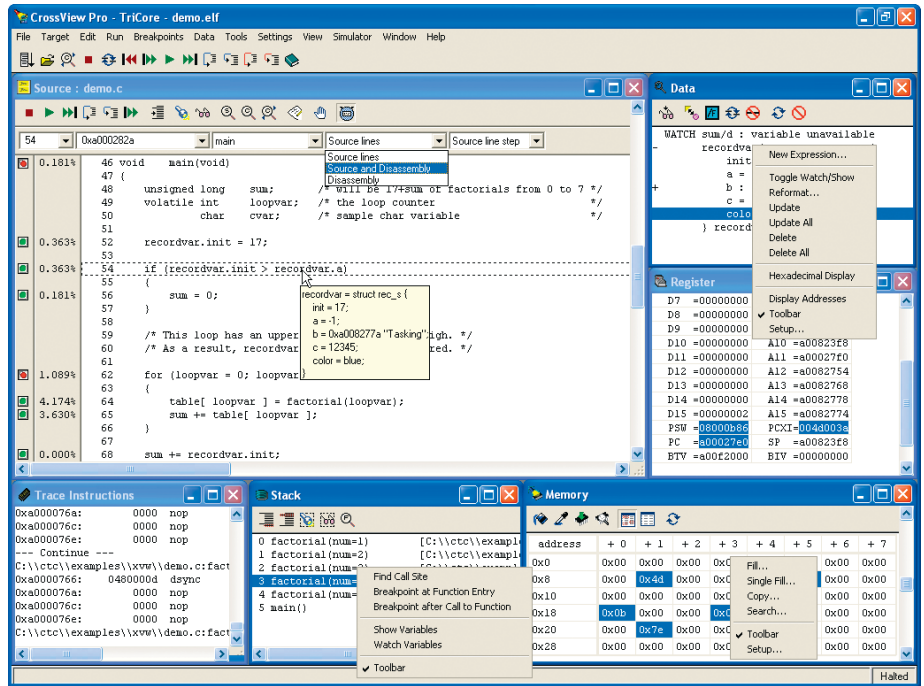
CrossView Pro - TriCore - demo.elf

File Target Edit Run Breakpoints Data Tools Settings View Simulator Window Help

Source : demo.c

54 | 0xa000282a | main | Source lines | Source line step

Source lines
Source and Disassembly
Disassembly

0.181% 46 void main(void)
47 {
48 unsigned long sum; /* will be 1+sum of factorials from 0 to 7 */
49 volatile int loopvar; /* the loop counter
50 char cvar; /* sample char variable */
51
0.363% 52 recordvar.init = 17;
53
0.363% 54 if (recordvar.init > recordvar.a)
55 {
0.181% 56 sum = 0;
57 }
58
59 /* This loop has an upper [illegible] high. */
60 /* As a result, recordvar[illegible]red. */
61
1.089% 62 for (loopvar = 0; loopvar
63 {
4.174% 64 table[ loopvar ] = factorial(loopvar);
3.630% 65 sum += table[ loopvar ];
66 }
67
0.000% 68 sum += recordvar.init;

recordvar = struct rec_s {
init = 17;
a = -1;
b = 0xa008277a "Tasking";
c = 12345;
color = blue;
}

Data

WATCH sum/d : variable unavailable
- recordva
init
a =
+ b :
c =
colo
} record

New Expression...
Toggle Watch/Show
Reformat...
Update
Update All
Delete
Delete All
Hexadecimal Display
Display Addresses
Toolbar
Setup...

Register

D7 =00000000
D8 =00000000
D9 =00000000
D10 =00000000 A10 =a00823f8
D11 =00000000 A11 =a00027f0
D12 =00000000 A12 =a0082754
D13 =00000000 A13 =a0082768
D14 =00000000 A14 =a0082778
D15 =00000002 A15 =a0082774
PSW =08000b86 PCXI=004d003a
PC =a00027e0 SP =a00823f8
BTV =a00f2000 BIV =00000000

Trace Instructions

0xa000076a: 0000 nop
0xa000076c: 0000 nop
0xa000076e: 0000 nop
--- Continue ---
C:\\ctc\\examples\\xvw\\demo.c:fact
0xa0000766: 0480000d dsync
0xa000076a: 0000 nop
0xa000076c: 0000 nop
0xa000076e: 0000 nop
C:\\ctc\\examples\\xvw\\demo.c:fact

Stack

0 factorial(num=1) [C:\\ctc\\example
1 factorial(num=2) [C:\\ctc\\example
2 factorial(num=3) [C:\\ctc\\example
3 factorial(num=
4 factorial(num=
5 main()

Find Call Site
Breakpoint at Function Entry
Breakpoint after Call to Function
Show Variables
Watch Variables
Toolbar

Memory

| address | + 0 | + 1 | + 2 | + 3 | + 4 | + 5 | + 6 | + 7 |
|---|---|---|---|---|---|---|---|---|
| 0x0 | 0x00 | 0x00 | 0x00 | 0x0 | | | 0x00 | 0x00 |
| 0x8 | 0x00 | 0x4d | 0x00 | 0x0 | | | 0x00 | 0x00 |
| 0x10 | 0x00 | 0x00 | 0x00 | 0x0 | | | 0x00 | 0x00 |
| 0x18 | 0x0b | 0x00 | 0x00 | 0x0 | | | 0x00 | 0x00 |
| 0x20 | 0x00 | 0x7e | 0x00 | 0x0 | | | 0x00 | 0x00 |
| 0x28 | 0x00 | 0x00 | 0x00 | 0x0 | | | 0x00 | 0x00 |

Fill...
Single Fill...
Copy...
Search...
Toolbar
Setup...

Halted